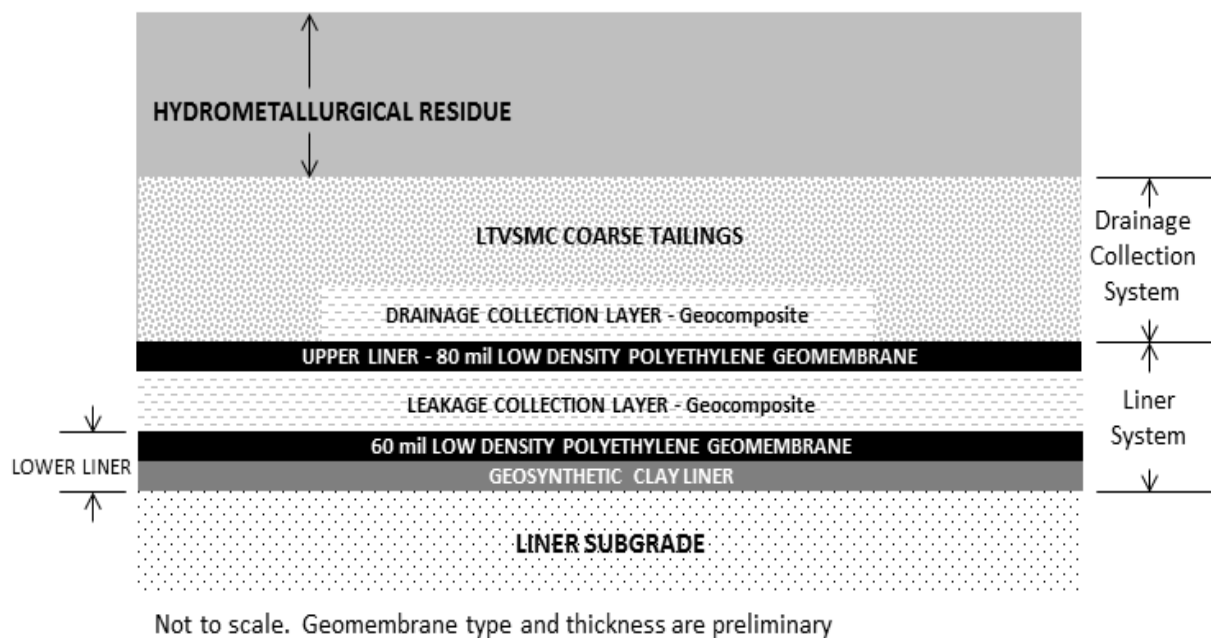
HYDROMETALLURGICAL RESIDUE

LTVSMC COARSE TAILINGS

Drainage Collection System

DRAINAGE COLLECTION LAYER - Geocomposite

UPPER LINER - 80 mil LOW DENSITY POLYETHYLENE GEOMEMBRANE

LEAKAGE COLLECTION LAYER - Geocomposite

Liner System

60 mil LOW DENSITY POLYETHYLENE GEOMEMBRANE

LOWER LINER

GEOSYNTHETIC CLAY LINER

LINER SUBGRADE

Not to scale. Geomembrane type and thickness are preliminary